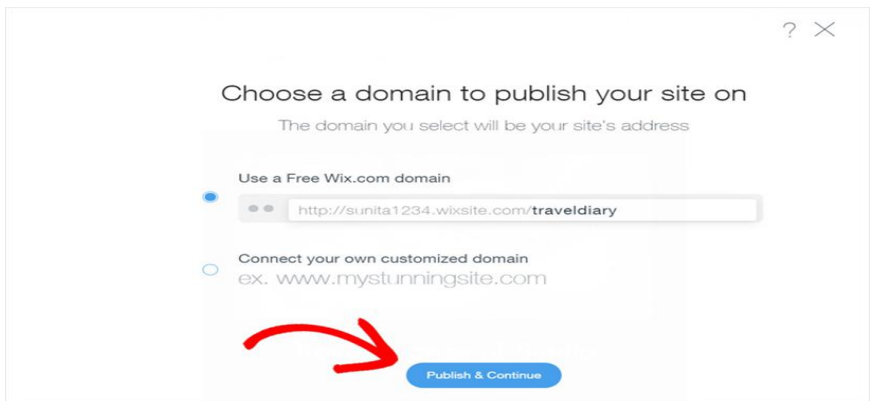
? ✕

Choose a domain to publish your site on

The domain you select will be your site's address

Use a Free Wix.com domain

http://sunita1234.wixsite.com/traveldiary

Connect your own customized domain

ex. www.mystunningsite.com

Publish & Continue